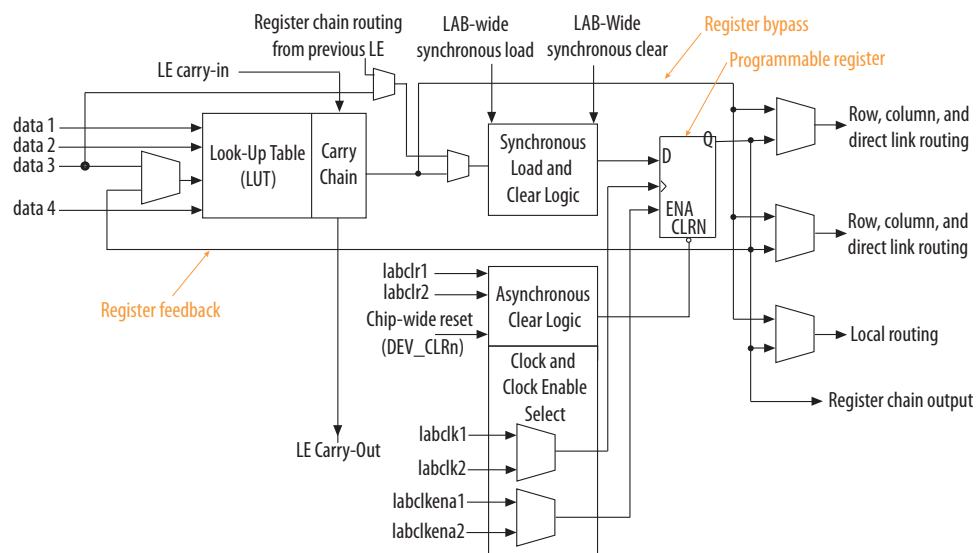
Register chain routing from previous LE

LAB-wide synchronous load

LAB-Wide synchronous clear

Register bypass

Programmable register

LE carry-in

data 1
data 2
data 3
data 4

Look-Up Table (LUT)

Carry Chain

Synchronous Load and Clear Logic

D

Q

ENA
CLRN

Row, column, and direct link routing

Row, column, and direct link routing

Local routing

Register chain output

Register feedback

labclr1
labclr2
Chip-wide reset (DEV_CLRn)

Asynchronous Clear Logic

Clock and Clock Enable Select

LE Carry-Out

labclk1
labclk2
labclkena1
labclkena2